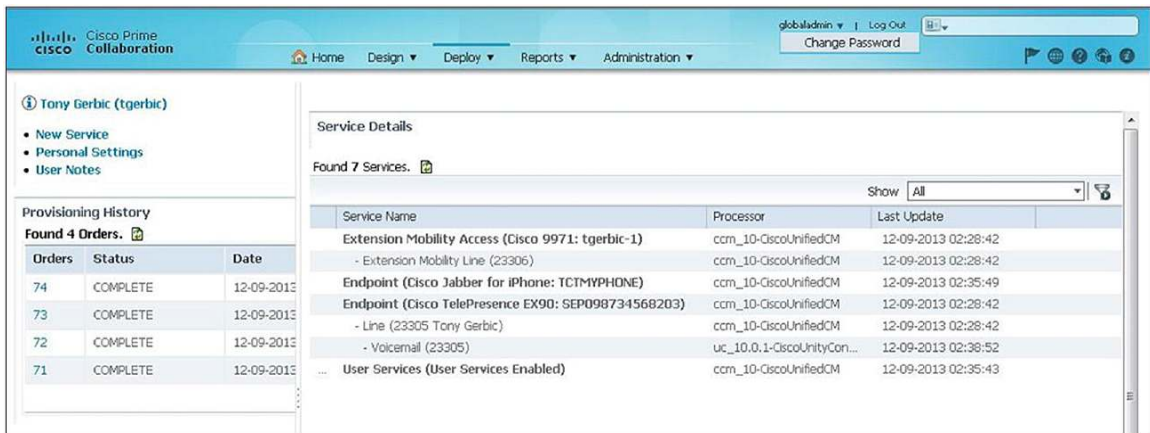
cisco Cisco Prime Collaboration

globaladmin ▾ | Log Out

Change Password

Home Design ▾ Deploy ▾ Reports ▾ Administration ▾

Tony Gerbic (tgerbic)

• New Service
• Personal Settings
• User Notes

Provisioning History

Found 4 Orders.

| Orders | Status | Date |
|---|---|---|
| 74 | COMPLETE | 12-09-2013 |
| 73 | COMPLETE | 12-09-2013 |
| 72 | COMPLETE | 12-09-2013 |
| 71 | COMPLETE | 12-09-2013 |

Service Details

Found 7 Services.

Show All

| Service Name | Processor | Last Update |
|---|---|---|
| Extension Mobility Access (Cisco 9971: tgerbic-1) | ccm_10-CiscoUnifiedCM | 12-09-2013 02:28:42 |
| - Extension Mobility Line (23306) | ccm_10-CiscoUnifiedCM | 12-09-2013 02:28:42 |
| Endpoint (Cisco Jabber for iPhone: TCTMYPHONE) | ccm_10-CiscoUnifiedCM | 12-09-2013 02:35:49 |
| Endpoint (Cisco TelePresence EX90: SEP098734568203) | ccm_10-CiscoUnifiedCM | 12-09-2013 02:28:42 |
| - Line (23305 Tony Gerbic) | ccm_10-CiscoUnifiedCM | 12-09-2013 02:28:42 |
| - Voicemail (23305) | uc_10.0.1-CiscoUnityCon... | 12-09-2013 02:38:52 |
| ... User Services (User Services Enabled) | ccm_10-CiscoUnifiedCM | 12-09-2013 02:35:43 |